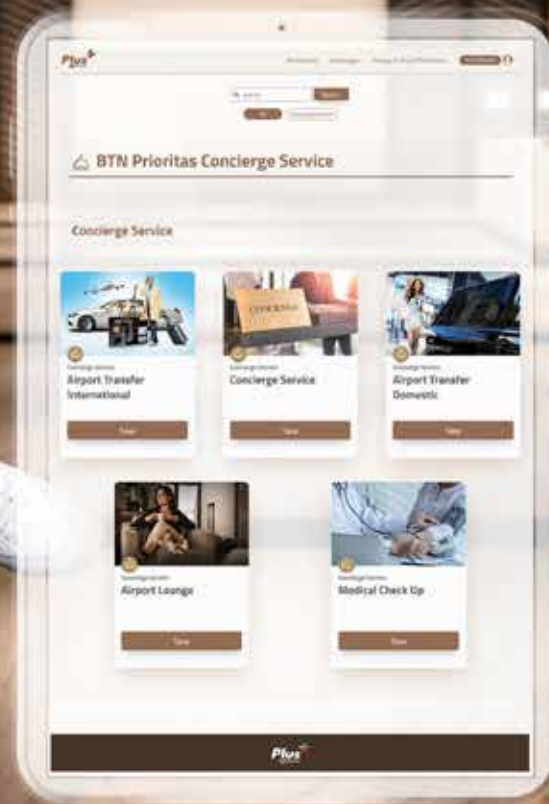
Plus

BTN Prioritas Concierge Service

Concierge Service

Concierge Service
Airport Transfer International

View

Concierge Service
Concierge Service

View

Concierge Service
Airport Transfer Domestic

View

Concierge Service
Airport Lounge

View

Concierge Service
Medical Check Up

View

Plus